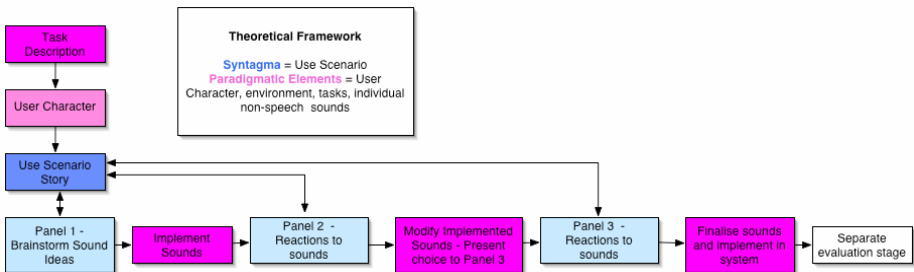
Task Description

User Character

Use Scenario Story

Theoretical Framework

Syntagma = Use Scenario
Paradigmatic Elements = User Character, environment, tasks, individual non-speech sounds

Panel 1 - Brainstorm Sound Ideas

Implement Sounds

Panel 2 - Reactions to sounds

Modify Implemented Sounds - Present choice to Panel 3

Panel 3 - Reactions to sounds

Finalise sounds and implement in system

Separate evaluation stage